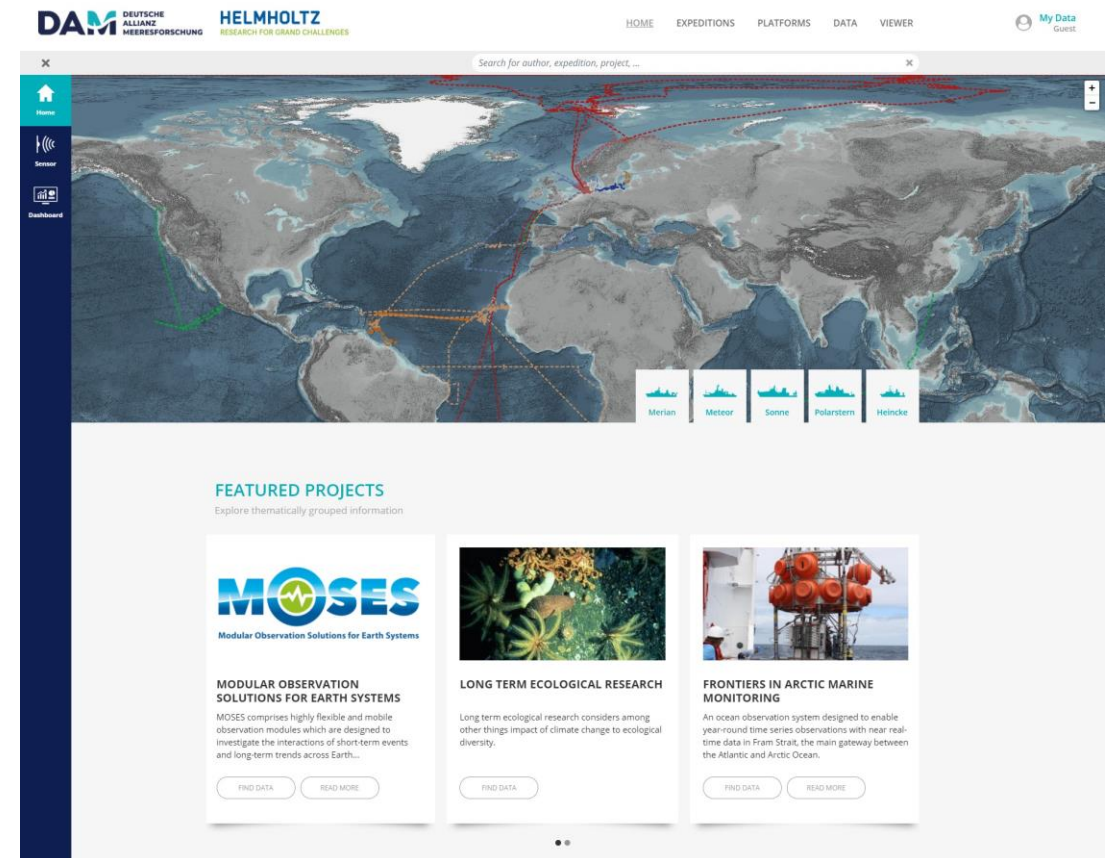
DAM DEUTSCHE ALLIANZ MEERESFORSCHUNG

HELMHOLTZ
RESEARCH FOR GRAND CHALLENGES

HOME EXPEDITIONS PLATFORMS DATA VIEWER

My Data
Guest

×

Search for author, expedition, project, ...

×

Home

Sensor

Dashboard

+
-

Merian Meteor Sonne Polarstern Heincke

FEATURED PROJECTS

Explore thematically grouped information

MOSES
Modular Observation Solutions for Earth Systems

MODULAR OBSERVATION SOLUTIONS FOR EARTH SYSTEMS

MOSES comprises highly flexible and mobile observation modules which are designed to investigate the interactions of short-term events and long-term trends across Earth...

FIND DATA READ MORE

LONG TERM ECOLOGICAL RESEARCH

Long term ecological research considers among other things impact of climate change to ecological diversity.

FIND DATA

FRONTIERS IN ARCTIC MARINE MONITORING

An ocean observation system designed to enable year-round time series observations with near real-time data in Fram Strait, the main gateway between the Atlantic and Arctic Ocean.

FIND DATA READ MORE